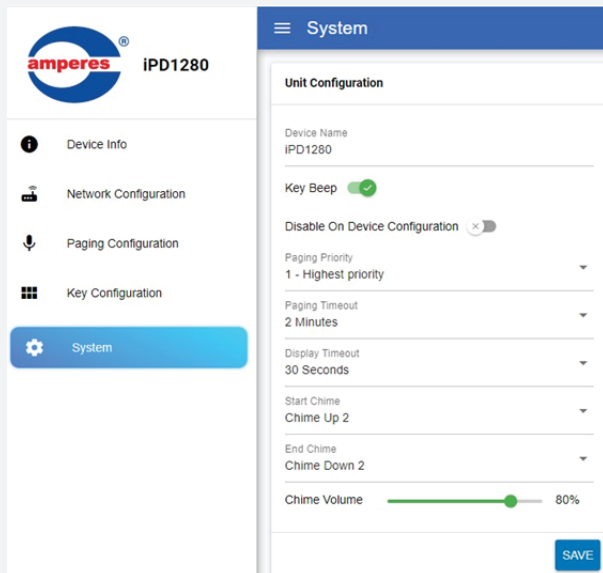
amperes ®

iPD1280

Device Info

Network Configuration

Paging Configuration

Key Configuration

System

System

Unit Configuration

Device Name
iPD1280

Key Beep

Disable On Device Configuration

Paging Priority
1 - Highest priority

Paging Timeout
2 Minutes

Display Timeout
30 Seconds

Start Chime
Chime Up 2

End Chime
Chime Down 2

Chime Volume 80%

SAVE